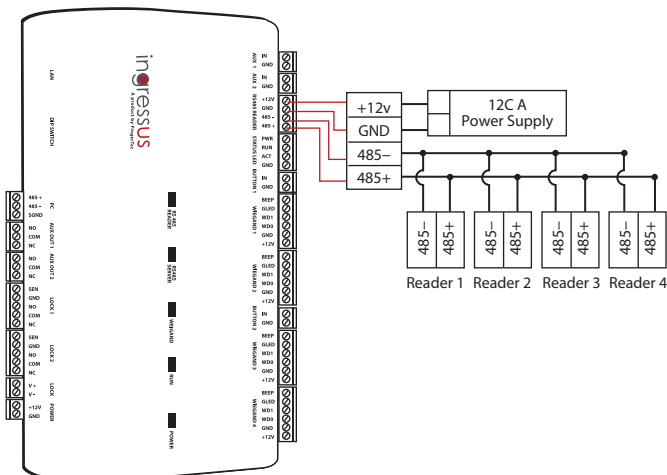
ingressus
A product by FingerTec

LAN

DIP SWITCH

485 +
485 -
SGND
FC

NO
COM
NC
AUX OUT 1

NO
COM
NC
AUX OUT 2

SEN
GND
NO
COM
NC
LOCK 1

SEN
GND
NO
COM
NC
LOCK 2

V +
V -
LOCK

+12V
GND
POWER

RS 485 READER

RS485 SERVER

WIEGAND

RUN

POWER

AUX 1
IN
GND

AUX 2
IN
GND

RS485 READER
+12V
GND
485 -
485 +

STATUS LED
PWR
RUN
ACT
GND

BUTTON 1
IN
GND

WIEGAND 1
BEEP
GLED
WD1
WD0
GND
+12V

WIEGAND 2
BEEP
GLED
WD1
WD0
GND
+12V

BUTTON 2
IN
GND

WIEGAND 3
BEEP
GLED
WD1
WD0
GND
+12V

WIEGAND 4
BEEP
GLED
WD1
WD0
GND
+12V

+12v
GND
485–
485+

12C A
Power Supply

485–
485+
Reader 1

485–
485+
Reader 2

485–
485+
Reader 3

485–
485+
Reader 4